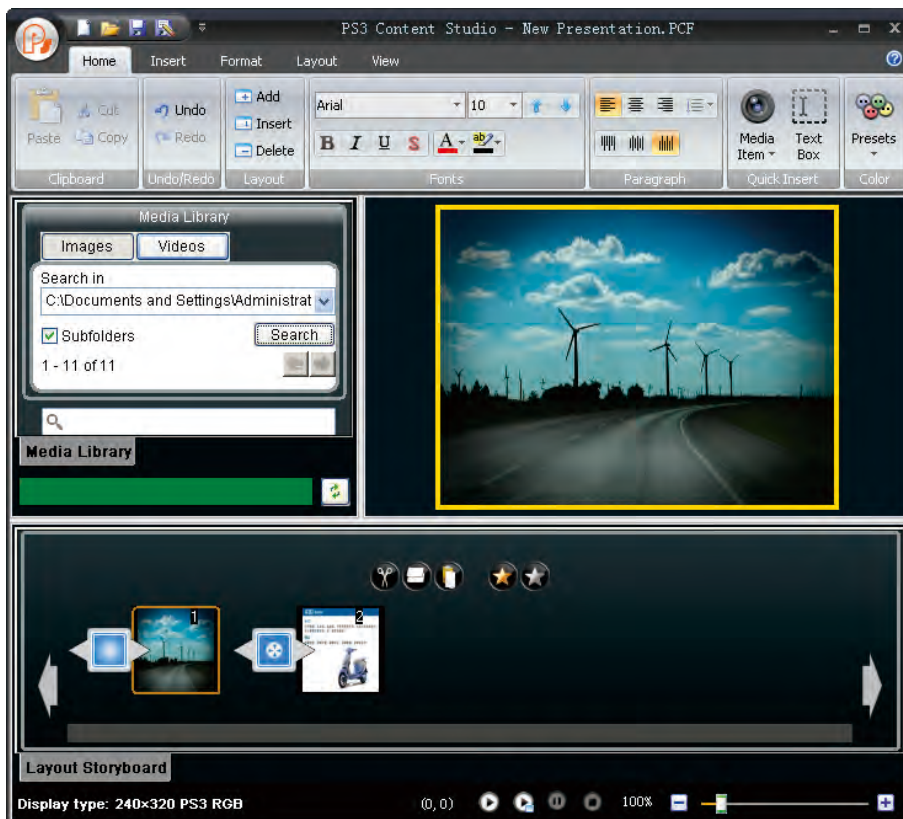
PS3 Content Studio - New Presentation.PCF

Home Insert Format Layout View

Paste Cut Copy Clipboard

Undo Redo Undo/Redo

Add Insert Delete Layout

Arial 10

B I U S A ab

Fonts

Paragraph

Media Item Text Box Quick Insert

Presets Color

Media Library

Images Videos

Search in

C:\Documents and Settings\Administrat

Subfolders Search

1 - 11 of 11

Media Library

1 2

Layout Storyboard

Display type: 240×320 PS3 RGB (0, 0) 100%